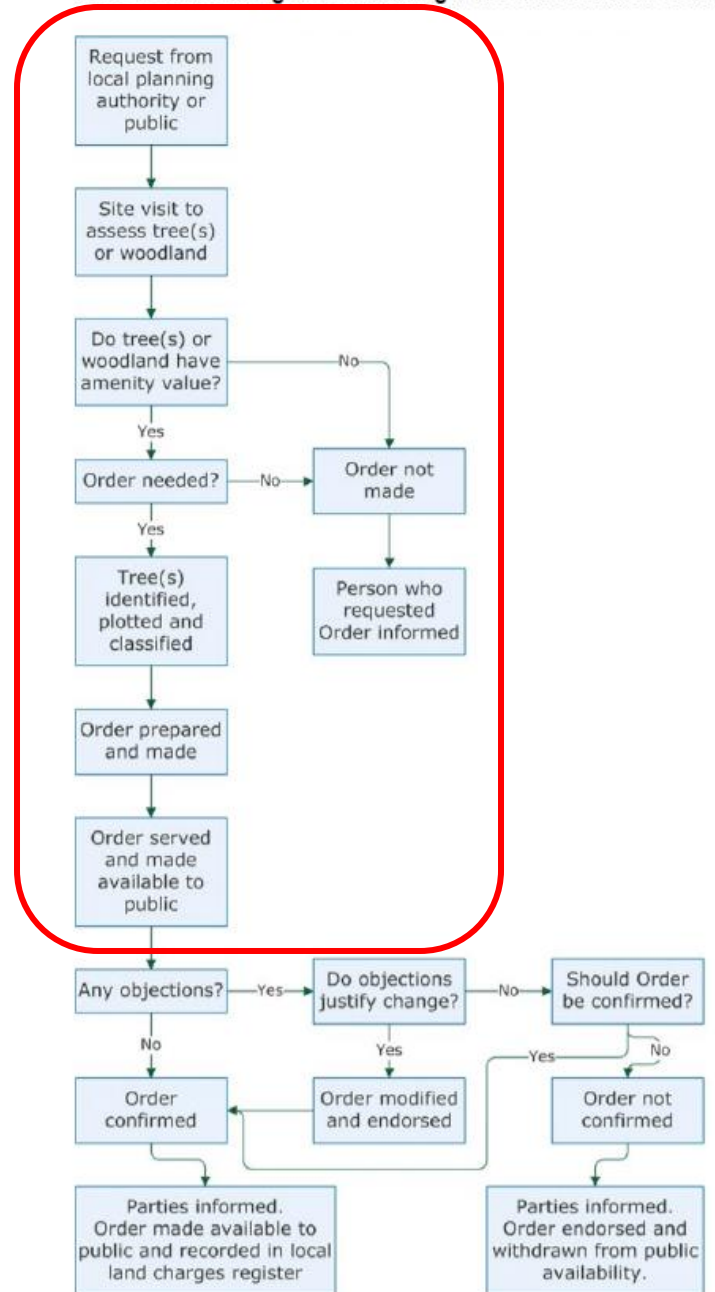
Request from local planning authority or public

Site visit to assess tree(s) or woodland

Do tree(s) or woodland have amenity value?

No

Yes

Order needed?

No

Order not made

Yes

Tree(s) identified, plotted and classified

Person who requested Order informed

Order prepared and made

Order served and made available to public

Any objections?

Yes

Do objections justify change?

No

Should Order be confirmed?

No

Yes

Yes

No

Order confirmed

Order modified and endorsed

Order not confirmed

Parties informed. Order made available to public and recorded in local land charges register

Parties informed. Order endorsed and withdrawn from public availability.